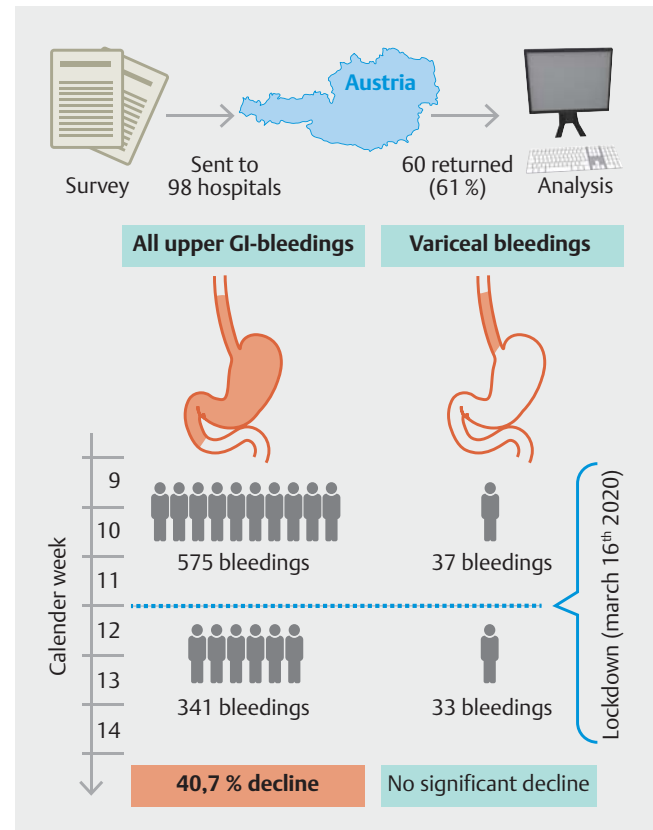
Survey

Sent to 98 hospitals

Austria

60 returned (61 %)

Analysis

All upper GI-bleedings

Variceal bleedings

Calender week

9

10

11

12

13

14

575 bleedings

37 bleedings

341 bleedings

33 bleedings

Lockdown (march 16$^{th}$ 2020)

40,7 % decline

No significant decline